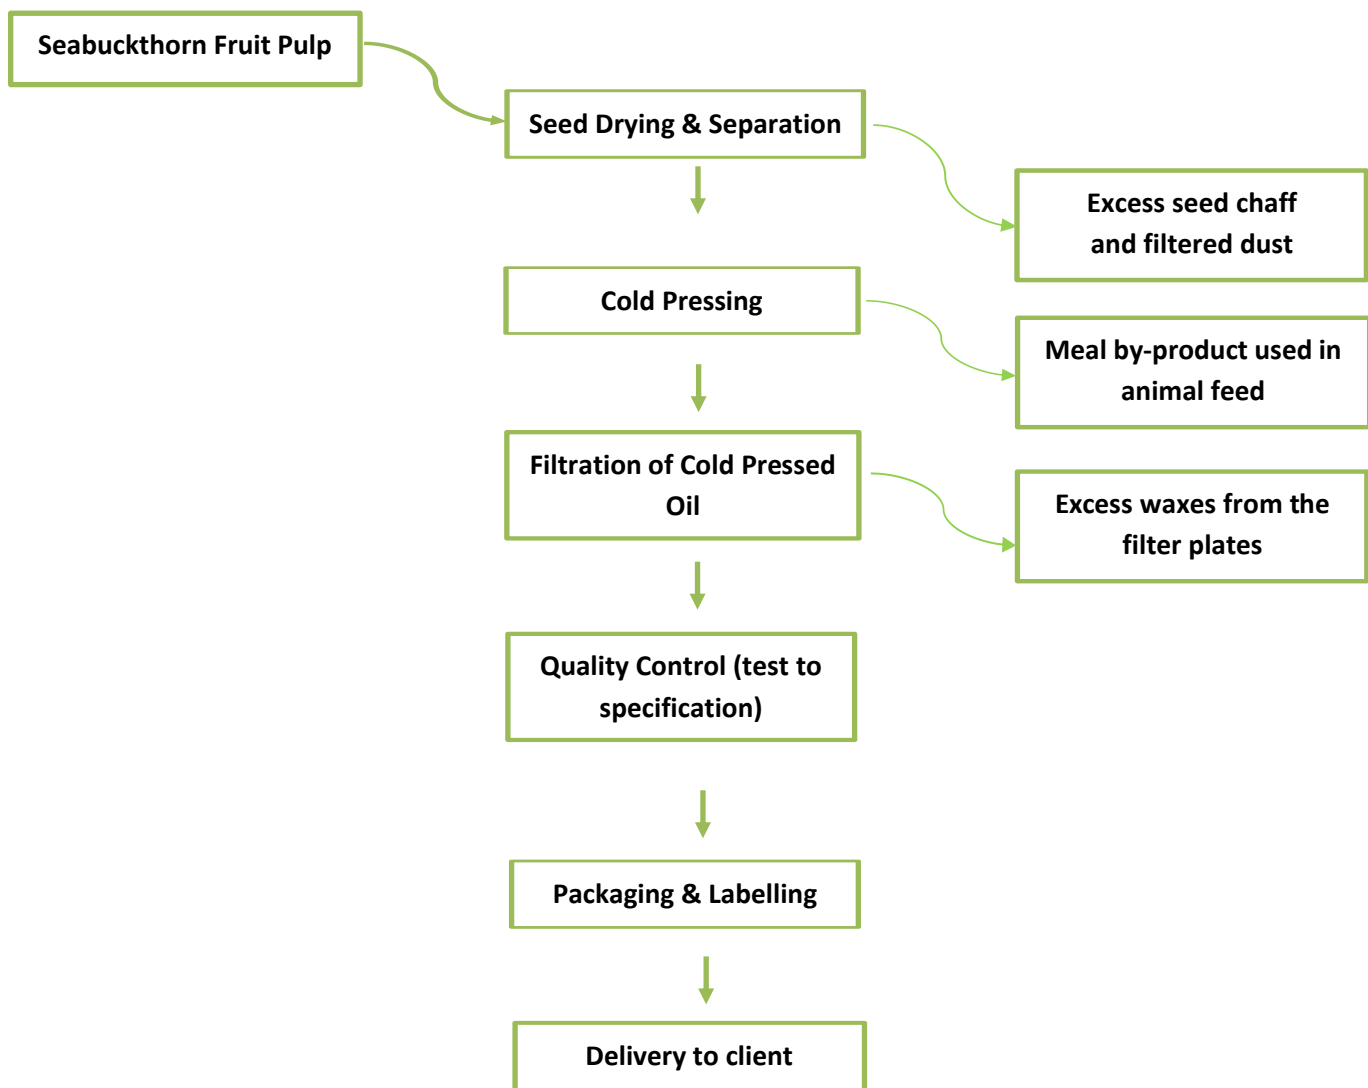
Seabuckthorn Fruit Pulp

Seed Drying & Separation

Excess seed chaff and filtered dust

Cold Pressing

Meal by-product used in animal feed

Filtration of Cold Pressed Oil

Excess waxes from the filter plates

Quality Control (test to specification)

Packaging & Labelling

Delivery to client